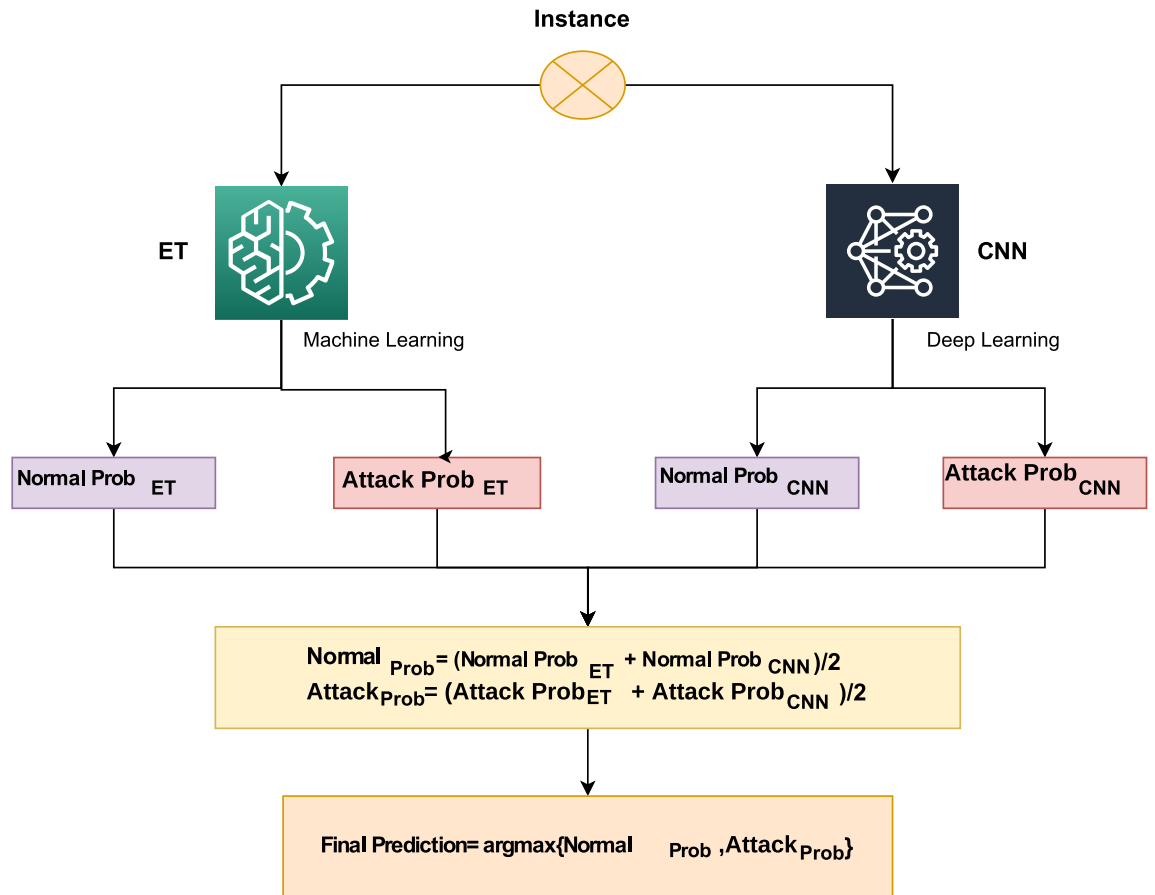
Instance

ET

Machine Learning

CNN

Deep Learning

Normal Prob $_{ET}$

Attack Prob $_{ET}$

Normal Prob $_{CNN}$

Attack Prob $_{CNN}$

Normal $_{Prob}$= (Normal Prob $_{ET}$ + Normal Prob $_{CNN}$)/2
Attack$_{Prob}$= (Attack Prob$_{ET}$ + Attack Prob$_{CNN}$ )/2

Final Prediction= argmax{Normal $_{Prob}$ ,Attack$_{Prob}$}